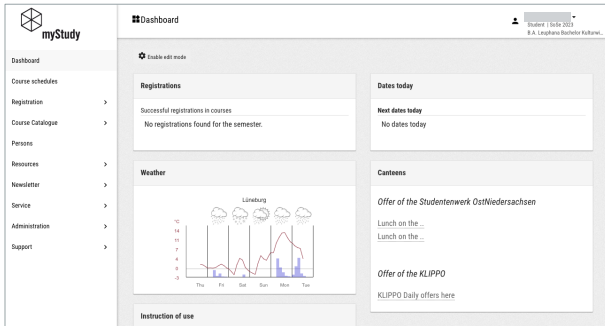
myStudy

Dashboard

Student | SoSe 2023
B.A. Leuphana Bachelor Kulturwi...

Dashboard
Course schedules
Registration >
Course Catalogue >
Persons
Resources >
Newsletter >
Service >
Administration >
Support >

Enable edit mode

Registrations

Successful registrations in courses

No registrations found for the semester.

Dates today

Next dates today

No dates today

Weather

Lüneburg

°C
14
11
7
4
0
-3

Thu Fri Sat Sun Mon Tue

Canteens

Offer of the Studentenwerk OstNiedersachsen

Lunch on the ..

Lunch on the ..

Offer of the KLIPPO

KLIPPO Daily offers here

Instruction of use